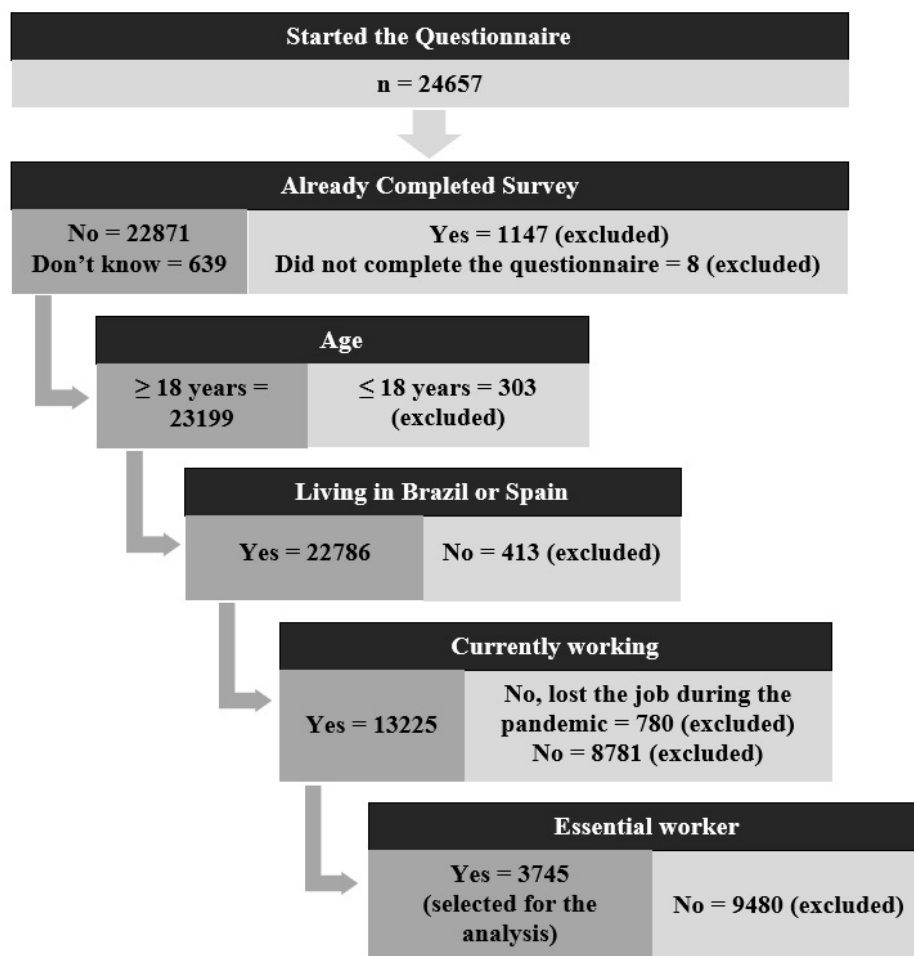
Started the Questionnaire

n = 24657

Already Completed Survey

No = 22871
Don't know = 639

Yes = 1147 (excluded)
Did not complete the questionnaire = 8 (excluded)

Age

$\geq$ 18 years = 23199

$\leq$ 18 years = 303 (excluded)

Living in Brazil or Spain

Yes = 22786

No = 413 (excluded)

Currently working

Yes = 13225

No, lost the job during the pandemic = 780 (excluded)
No = 8781 (excluded)

Essential worker

Yes = 3745 (selected for the analysis)

No = 9480 (excluded)